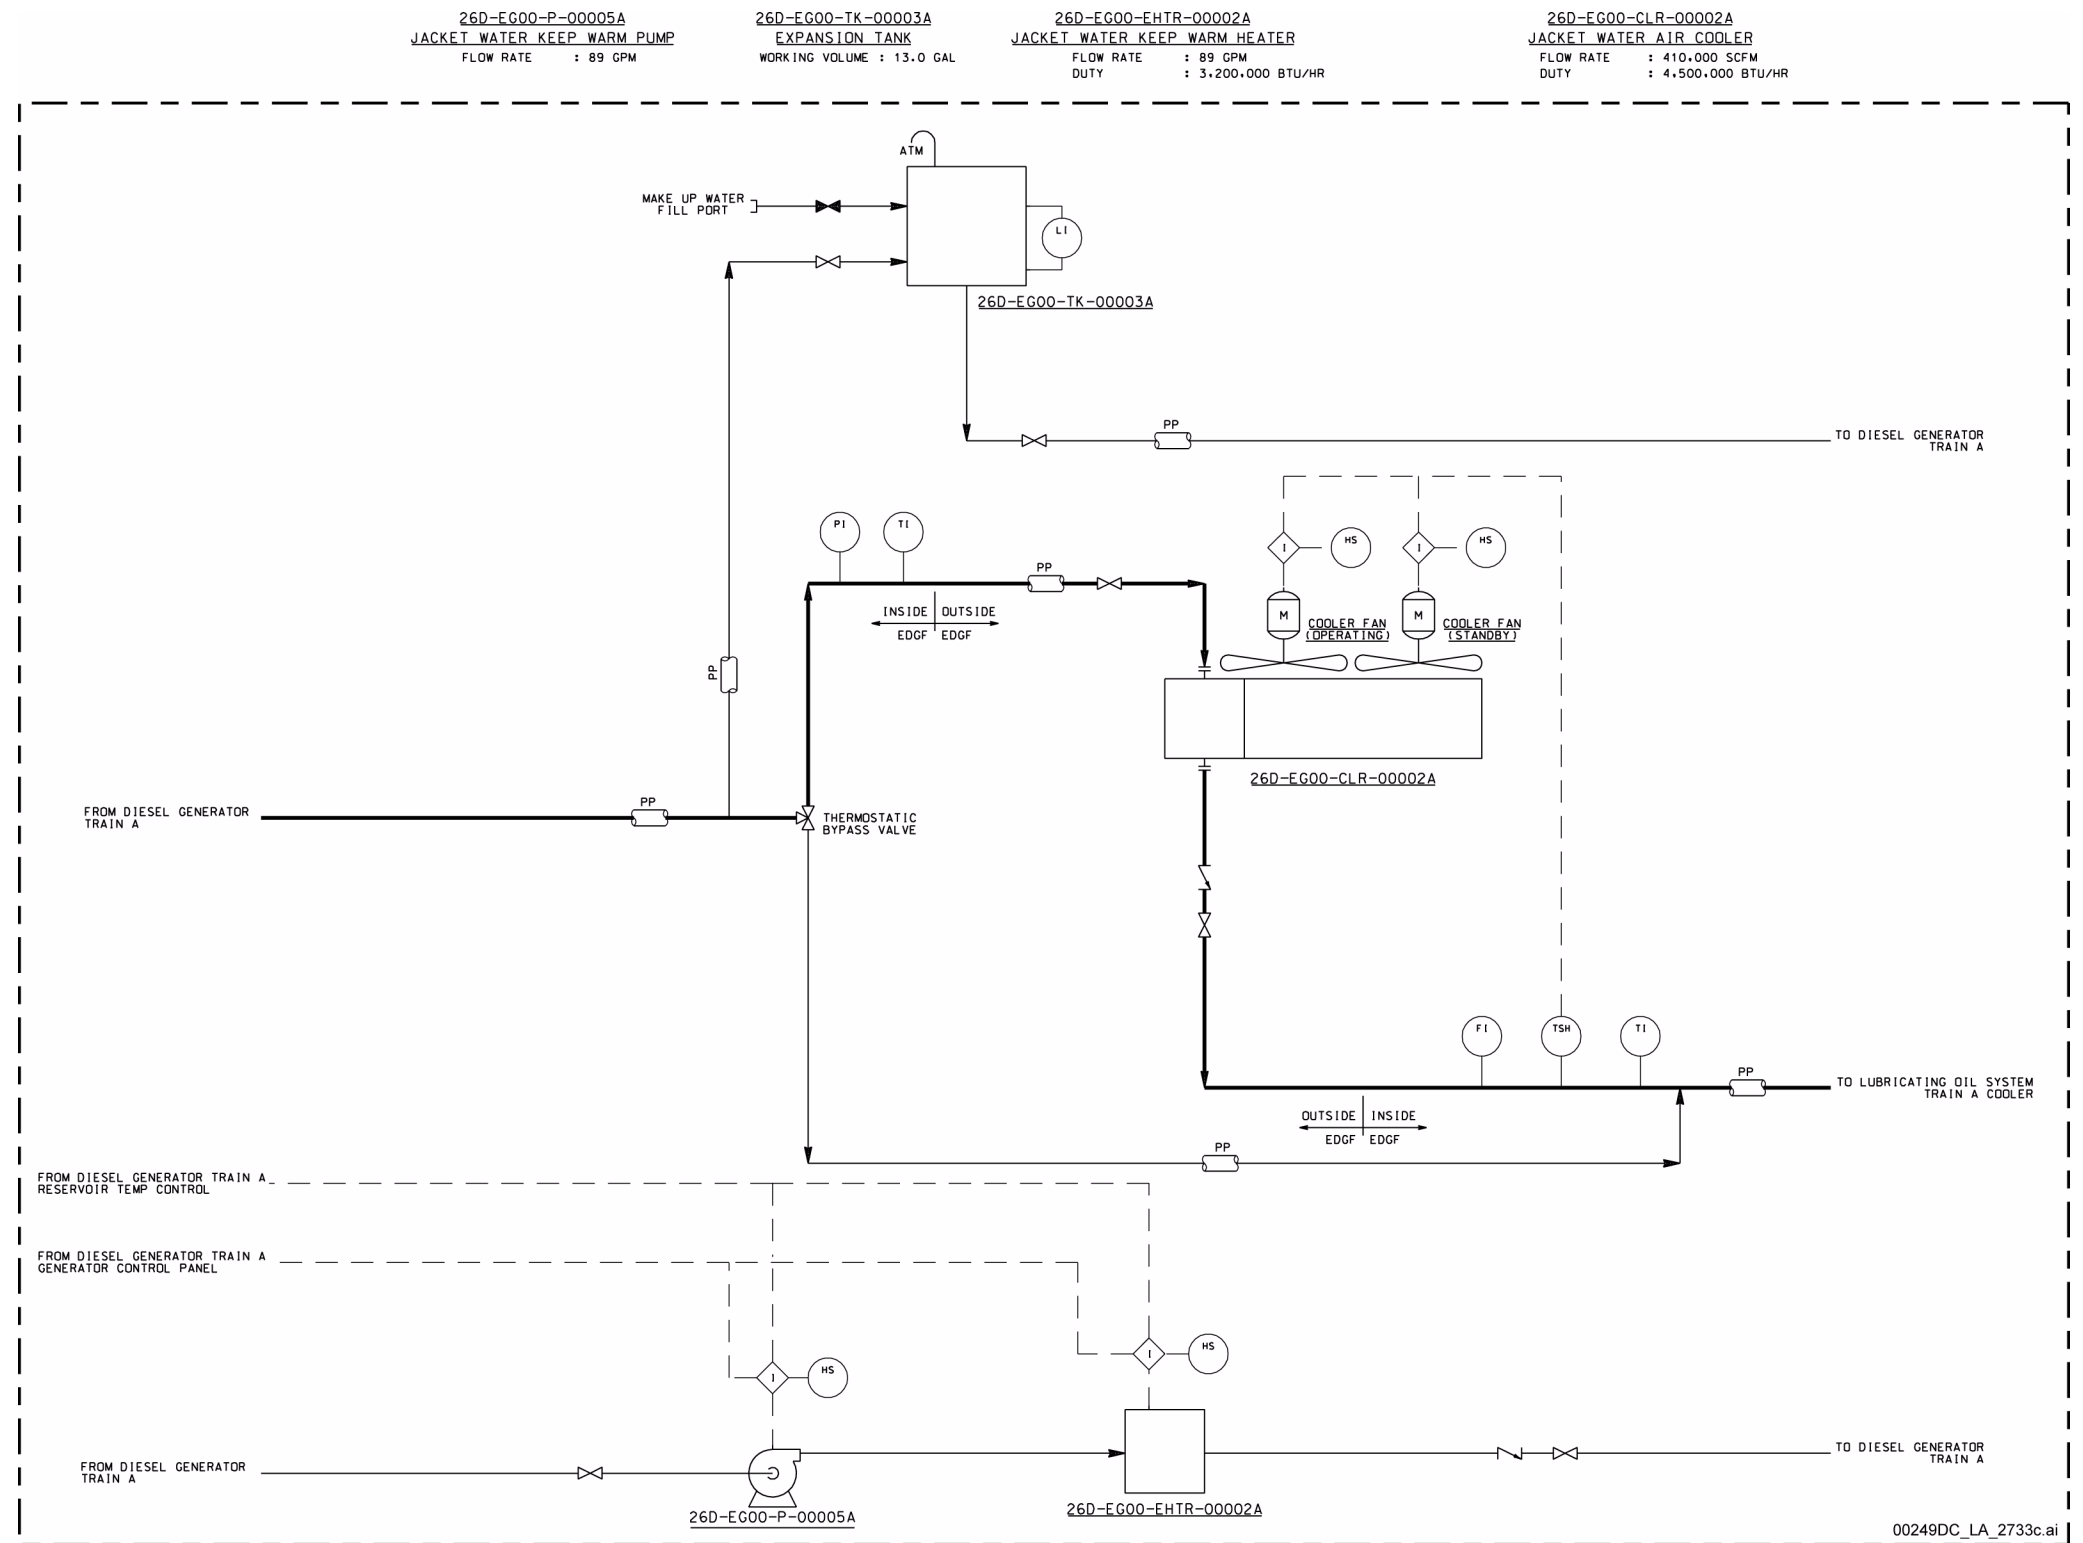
26D-EG00-P-00005A
JACKET WATER KEEP WARM PUMP
FLOW RATE : 89 GPM

26D-EG00-TK-00003A
EXPANSION TANK
WORKING VOLUME : 13.0 GAL

26D-EG00-EHTR-00002A
JACKET WATER KEEP WARM HEATER
FLOW RATE : 89 GPM
DUTY : 3,200,000 BTU/HR

26D-EG00-CLR-00002A
JACKET WATER AIR COOLER
FLOW RATE : 410,000 SCFM
DUTY : 4,500,000 BTU/HR

ATM

MAKE UP WATER FILL PORT

LI

26D-EG00-TK-00003A

PP

TO DIESEL GENERATOR TRAIN A

PI

TI

PP

HS

HS

I

I

M

M

COOLER FAN (OPERATING)

COOLER FAN (STANDBY)

INSIDE EDGF

OUTSIDE EDGF

PP

26D-EG00-CLR-00002A

FROM DIESEL GENERATOR TRAIN A

PP

THERMOSTATIC BYPASS VALVE

FI

TSH

TI

PP

TO LUBRICATING OIL SYSTEM TRAIN A COOLER

OUTSIDE EDGF

INSIDE EDGF

PP

FROM DIESEL GENERATOR TRAIN A RESERVOIR TEMP CONTROL

FROM DIESEL GENERATOR TRAIN A GENERATOR CONTROL PANEL

I

HS

I

HS

FROM DIESEL GENERATOR TRAIN A

26D-EG00-P-00005A

26D-EG00-EHTR-00002A

TO DIESEL GENERATOR TRAIN A

00249DC_LA_2733c.ai